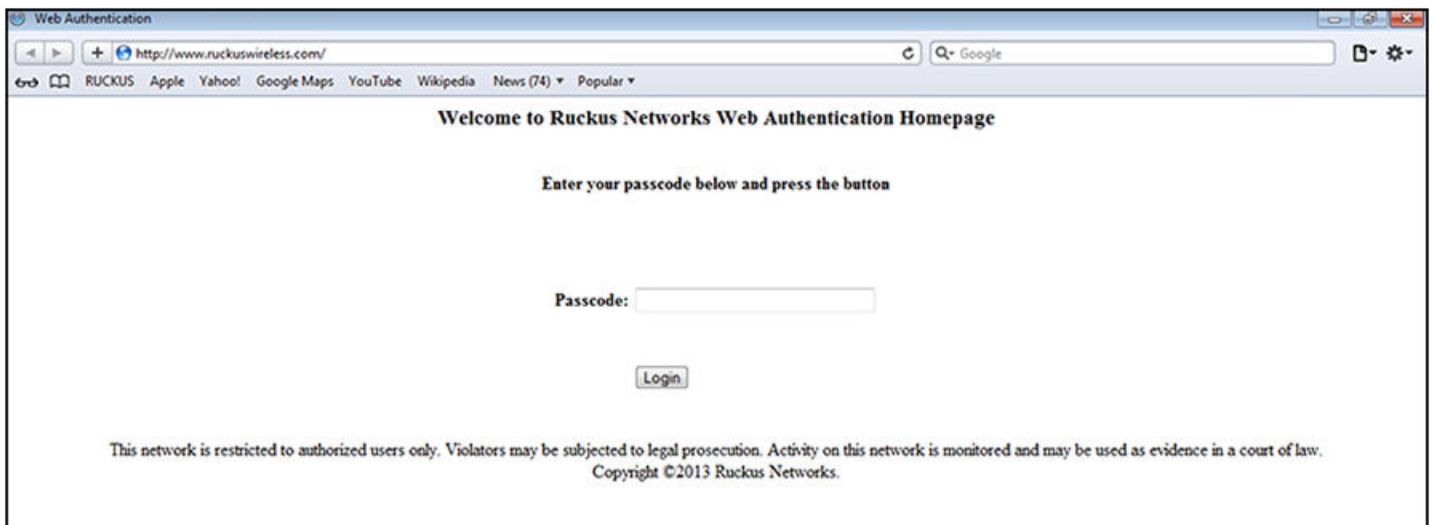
Web Authentication

http://www.ruckuswireless.com/

Google

RUCKUS Apple Yahoo! Google Maps YouTube Wikipedia News (74) ▾ Popular ▾

Welcome to Ruckus Networks Web Authentication Homepage

Enter your passcode below and press the button

Passcode:

Login

This network is restricted to authorized users only. Violators may be subjected to legal prosecution. Activity on this network is monitored and may be used as evidence in a court of law.
Copyright ©2013 Ruckus Networks.